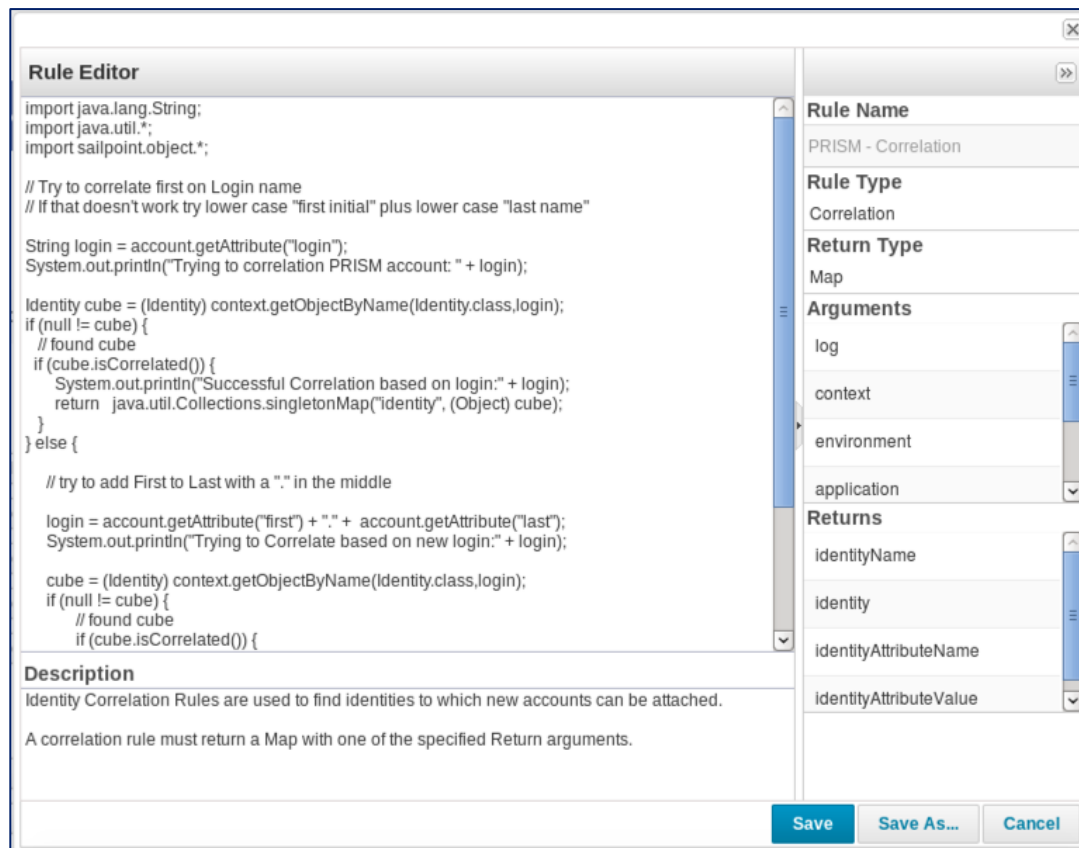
Rule Editor

import java.lang.String;
import java.util.*;
import sailpoint.object.*;

// Try to correlate first on Login name
// If that doesn't work try lower case "first initial" plus lower case "last name"

String login = account.getAttribute("login");
System.out.println("Trying to correlation PRISM account: " + login);

Identity cube = (Identity) context.getObjectByName(Identity.class,login);
if (null != cube) {
// found cube
if (cube.isCorrelated()) {
System.out.println("Successful Correlation based on login:" + login);
return java.util.Collections.singletonMap("identity", (Object) cube);
}
} else {

// try to add First to Last with a "." in the middle

login = account.getAttribute("first") + "." + account.getAttribute("last");
System.out.println("Trying to Correlate based on new login:" + login);

cube = (Identity) context.getObjectByName(Identity.class,login);
if (null != cube) {
// found cube
if (cube.isCorrelated()) {

Description
Identity Correlation Rules are used to find identities to which new accounts can be attached.

A correlation rule must return a Map with one of the specified Return arguments.

Rule Name
PRISM - Correlation
Rule Type
Correlation
Return Type
Map
Arguments
log
context
environment
application
Returns
identityName
identity
identityAttributeName
identityAttributeValue

Save
Save As...
Cancel